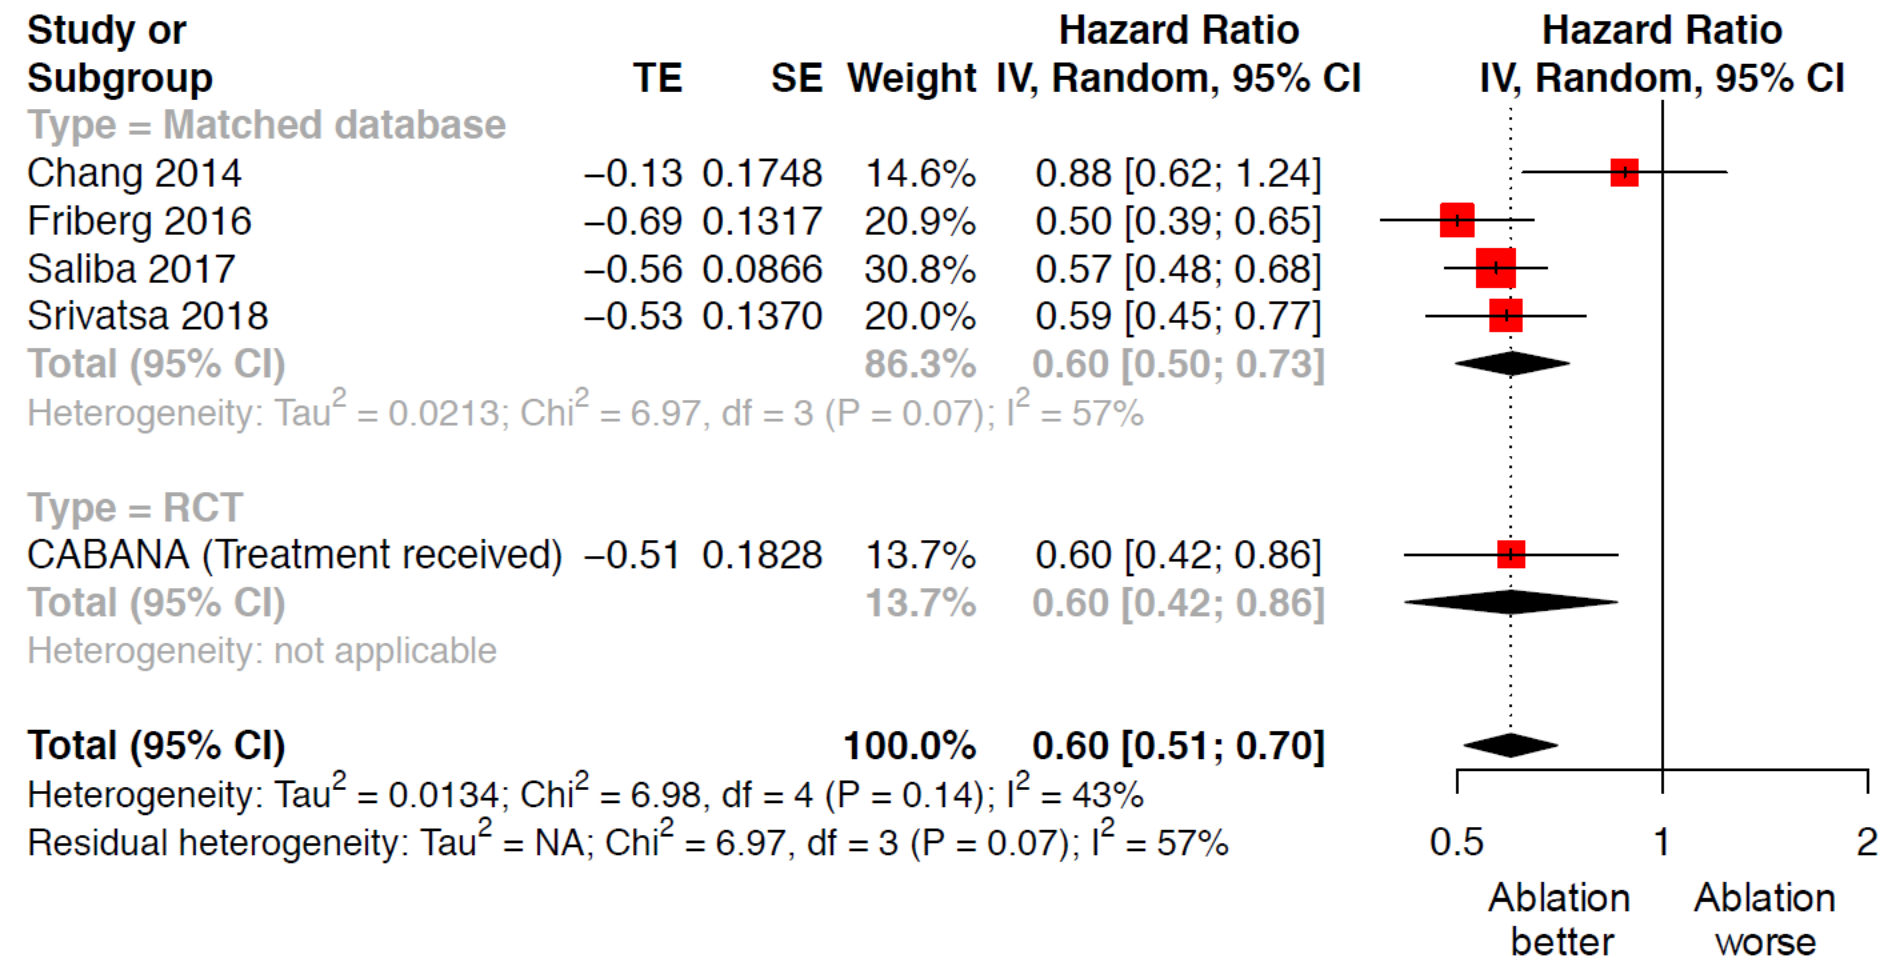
| Study or Subgroup | TE | SE | Weight | Hazard Ratio IV, Random, 95% CI |
|---|---|---|---|---|
| Type = Matched database | | | | |
| Chang 2014 | −0.13 | 0.1748 | 14.6% | 0.88 [0.62; 1.24] |
| Friberg 2016 | −0.69 | 0.1317 | 20.9% | 0.50 [0.39; 0.65] |
| Saliba 2017 | −0.56 | 0.0866 | 30.8% | 0.57 [0.48; 0.68] |
| Srivatsa 2018 | −0.53 | 0.1370 | 20.0% | 0.59 [0.45; 0.77] |
| Total (95% CI) | | | 86.3% | 0.60 [0.50; 0.73] |

Heterogeneity: Tau$^2$ = 0.0213; Chi$^2$ = 6.97, df = 3 (P = 0.07); I$^2$ = 57%

| Study or Subgroup | TE | SE | Weight | Hazard Ratio IV, Random, 95% CI |
|---|---|---|---|---|
| Type = RCT | | | | |
| CABANA (Treatment received) | −0.51 | 0.1828 | 13.7% | 0.60 [0.42; 0.86] |
| Total (95% CI) | | | 13.7% | 0.60 [0.42; 0.86] |

Heterogeneity: not applicable

Total (95% CI) 100.0% 0.60 [0.51; 0.70]

Heterogeneity: Tau$^2$ = 0.0134; Chi$^2$ = 6.98, df = 4 (P = 0.14); I$^2$ = 43%

Residual heterogeneity: Tau$^2$ = NA; Chi$^2$ = 6.97, df = 3 (P = 0.07); I$^2$ = 57%

Hazard Ratio
IV, Random, 95% CI

0.5 1 2

Ablation better Ablation worse